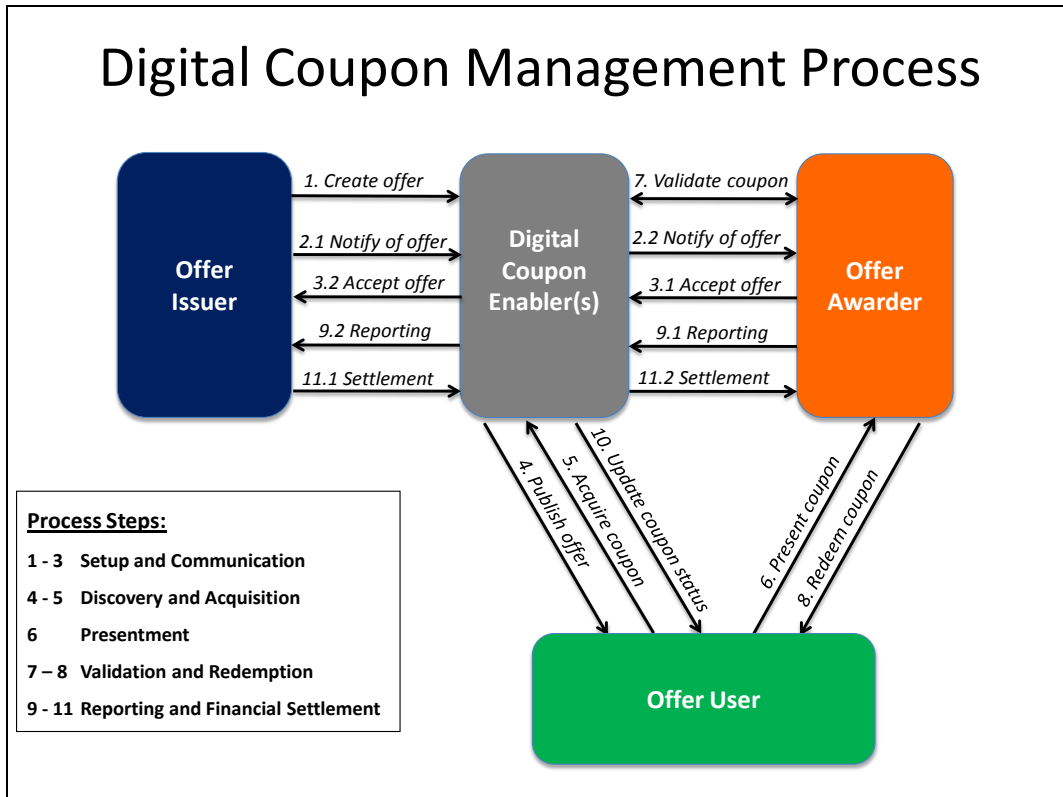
Digital Coupon Management Process

Offer Issuer

1. Create offer
2.1 Notify of offer
3.2 Accept offer
9.2 Reporting
11.1 Settlement

Digital Coupon Enabler(s)

7. Validate coupon
2.2 Notify of offer
3.1 Accept offer
9.1 Reporting
11.2 Settlement

Offer Awarder

4. Publish offer
5. Acquire coupon
10. Update coupon status
6. Present coupon
8. Redeem coupon

Offer User

Process Steps:
1 - 3 Setup and Communication
4 - 5 Discovery and Acquisition
6 Presentment
7 – 8 Validation and Redemption
9 - 11 Reporting and Financial Settlement